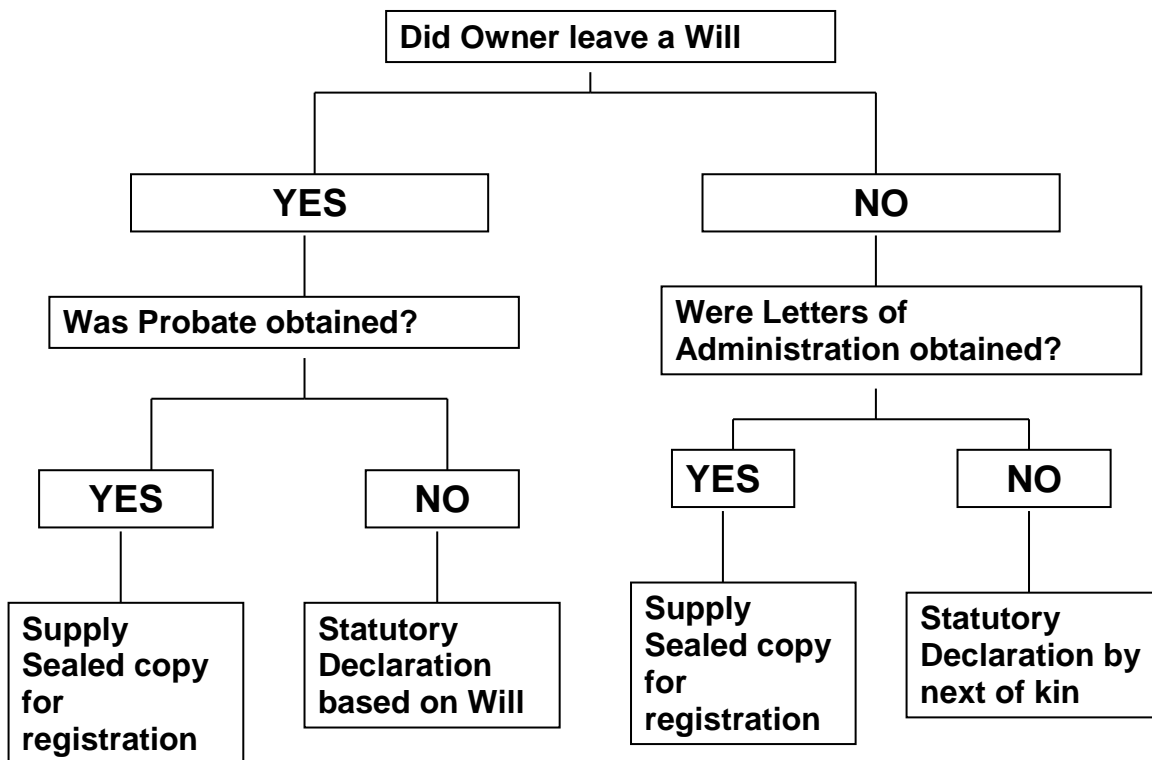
Did Owner leave a Will

YES

NO

Was Probate obtained?

Were Letters of Administration obtained?

YES

NO

YES

NO

Supply Sealed copy for registration

Statutory Declaration based on Will

Supply Sealed copy for registration

Statutory Declaration by next of kin